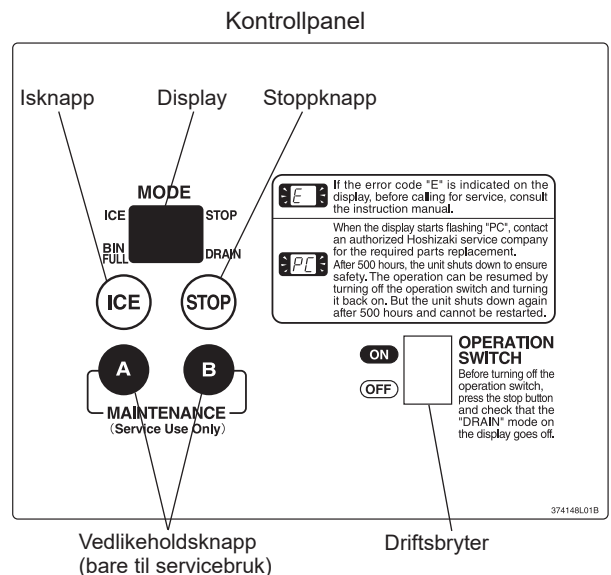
Kontrollpanel

Isknapp

Display

Stoppknapp

MODE

ICE

STOP

BIN FULL

DRAIN

ICE

STOP

E

If the error code "E" is indicated on the display, before calling for service, consult the instruction manual.

PC

When the display starts flashing "PC", contact an authorized Hoshizaki service company for the required parts replacement. After 500 hours, the unit shuts down to ensure safety. The operation can be resumed by turning off the operation switch and turning it back on. But the unit shuts down again after 500 hours and cannot be restarted.

ON

OFF

OPERATION SWITCH

Before turning off the operation switch, press the stop button and check that the "DRAIN" mode on the display goes off.

A

B

MAINTENANCE
(Service Use Only)

374148L01B

Vedlikeholdsknapp
(bare til servicebruk)

Driftsbryter